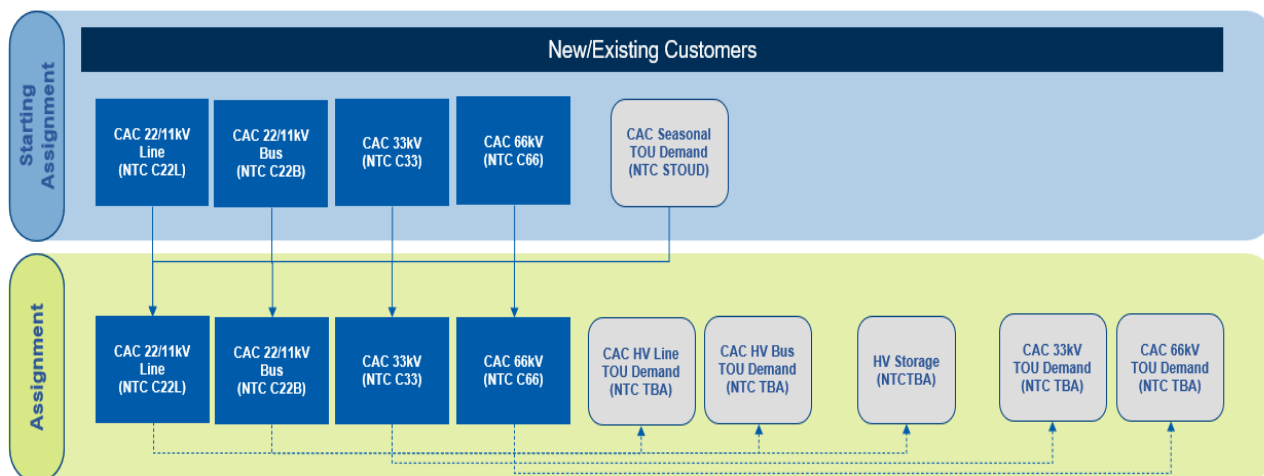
Starting Assignment

New/Existing Customers

CAC 22/11kV Line (NTC C22L)

CAC 22/11kV Bus (NTC C22B)

CAC 33kV (NTC C33)

CAC 66kV (NTC C66)

CAC Seasonal TOU Demand (NTC STOUD)

Assignment

CAC 22/11kV Line (NTC C22L)

CAC 22/11kV Bus (NTC C22B)

CAC 33kV (NTC C33)

CAC 66kV (NTC C66)

CAC HV Line TOU Demand (NTC TBA)

CAC HV Bus TOU Demand (NTC TBA)

HV Storage (NTCTBA)

CAC 33kV TOU Demand (NTC TBA)

CAC 66kV TOU Demand (NTC TBA)